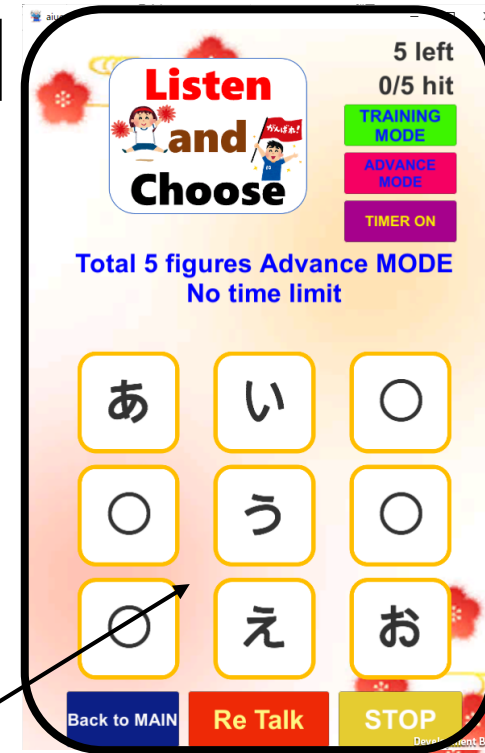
aiu

5 left
0/5 hit

Listen and Choose

がんばれ!

TRAINING MODE

ADVANCE MODE

TIMER ON

Total 5 figures Advance MODE
No time limit

| あ | い | ○ |
|---|---|---|
| ○ | う | ○ |
| ○ | え | お |

Back to MAIN
Re Talk
STOP

Development B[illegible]